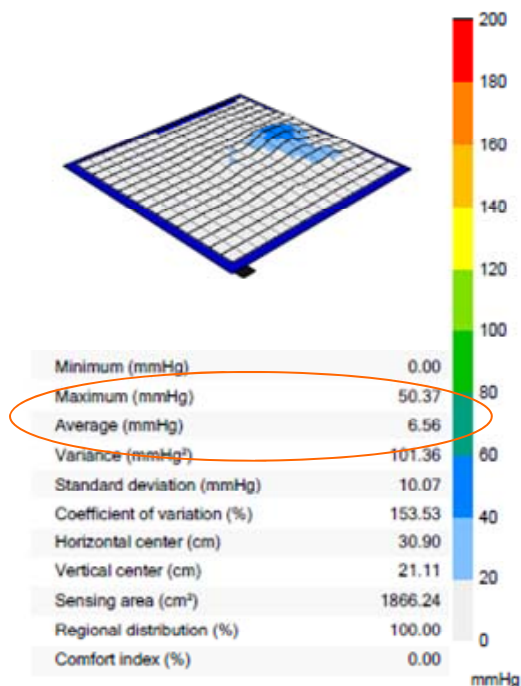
200
180
160
140
120
100
80
60
40
20
0
mmHg

| | |
|---|---|
| Minimum (mmHg) | 0.00 |
| Maximum (mmHg) | 50.37 |
| Average (mmHg) | 6.56 |
| Variance (mmHg²) | 101.36 |
| Standard deviation (mmHg) | 10.07 |
| Coefficient of variation (%) | 153.53 |
| Horizontal center (cm) | 30.90 |
| Vertical center (cm) | 21.11 |
| Sensing area (cm²) | 1866.24 |
| Regional distribution (%) | 100.00 |
| Comfort index (%) | 0.00 |